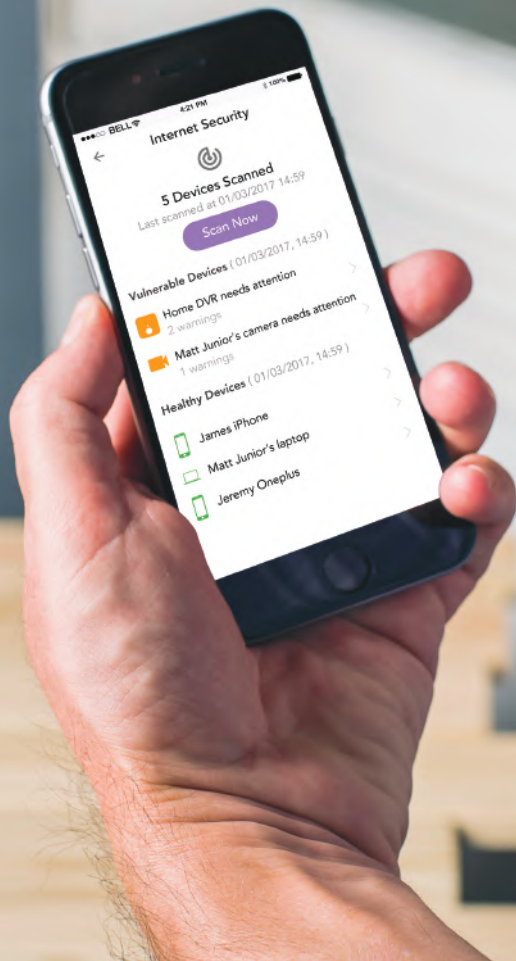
●●●○○ BELL
4:21 PM
100%

Internet Security

5 Devices Scanned
Last scanned at 01/03/2017 14:59

Scan Now

Vulnerable Devices ( 01/03/2017, 14:59 )

Home DVR needs attention
2 warnings

Matt Junior's camera needs attention
1 warnings

Healthy Devices ( 01/03/2017, 14:59 )

James iPhone

Matt Junior's laptop

Jeremy Oneplus